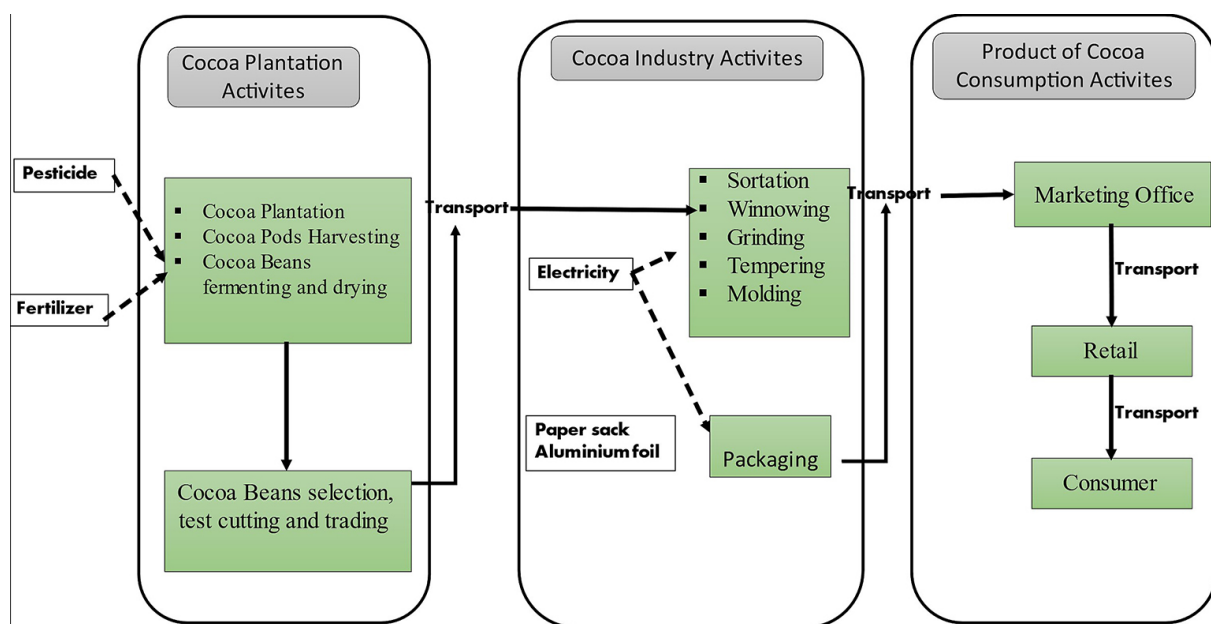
Cocoa Plantation Activites

Pesticide

Fertilizer

- Cocoa Plantation
- Cocoa Pods Harvesting
- Cocoa Beans fermenting and drying

Cocoa Beans selection, test cutting and trading

Transport

Cocoa Industry Activites

- Sortation
- Winnowing
- Grinding
- Tempering
- Molding

Electricity

Paper sack Aluminium foil

Packaging

Transport

Product of Cocoa Consumption Activites

Marketing Office

Transport

Retail

Transport

Consumer